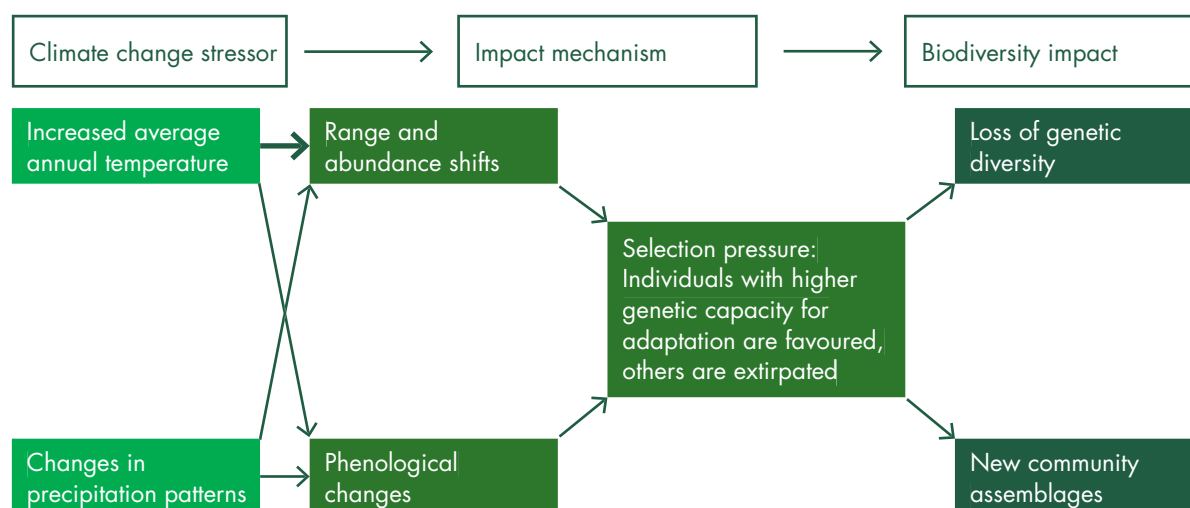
Climate change stressor

Impact mechanism

Biodiversity impact

Increased average annual temperature

Range and abundance shifts

Loss of genetic diversity

Selection pressure: Individuals with higher genetic capacity for adaptation are favoured, others are extirpated

Changes in precipitation patterns

Phenological changes

New community assemblages